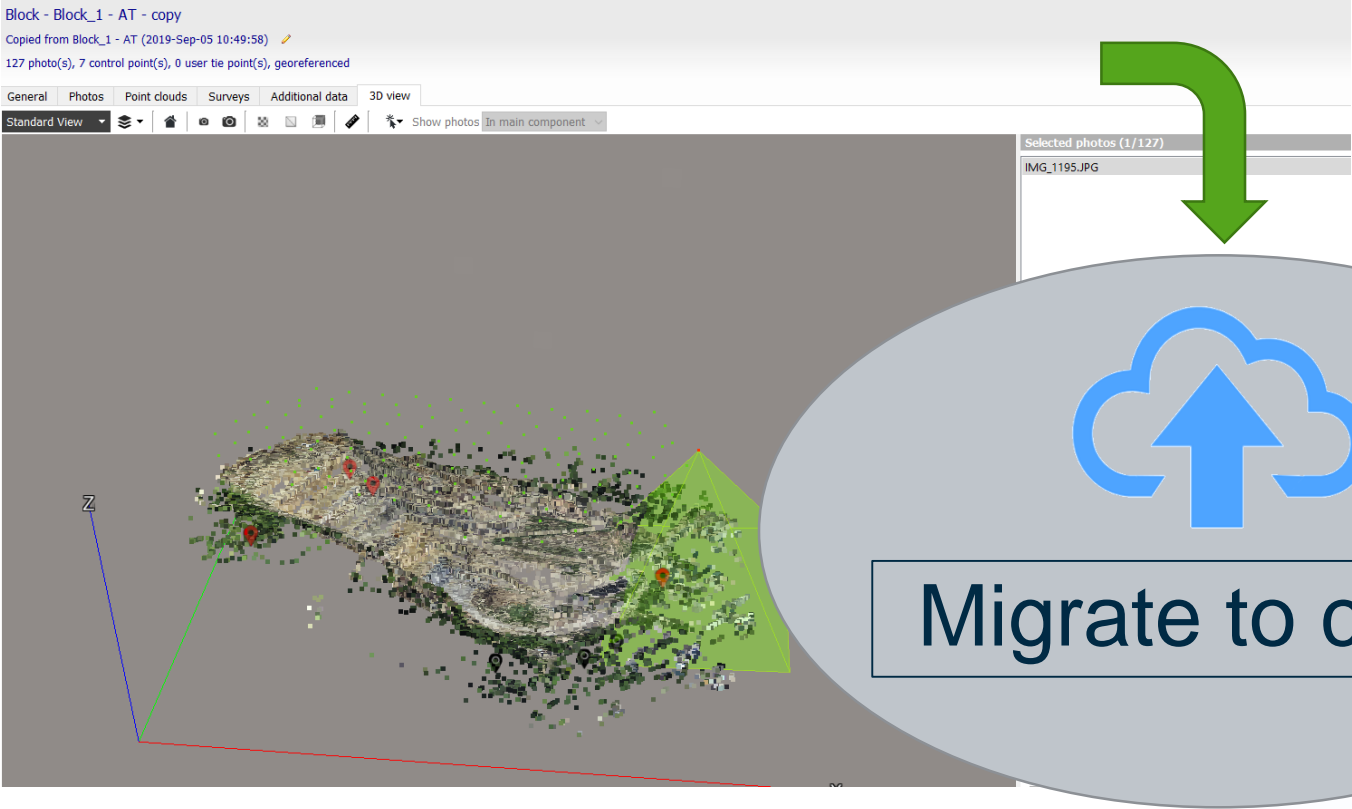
Block - Block_1 - AT - copy

Copied from Block_1 - AT (2019-Sep-05 10:49:58)

127 photo(s), 7 control point(s), 0 user tie point(s), georeferenced

General Photos Point clouds Surveys Additional data 3D view

Standard View

Show photos In main component

Selected photos (1/127)

IMG_1195.JPG

Z

X

Migrate to c